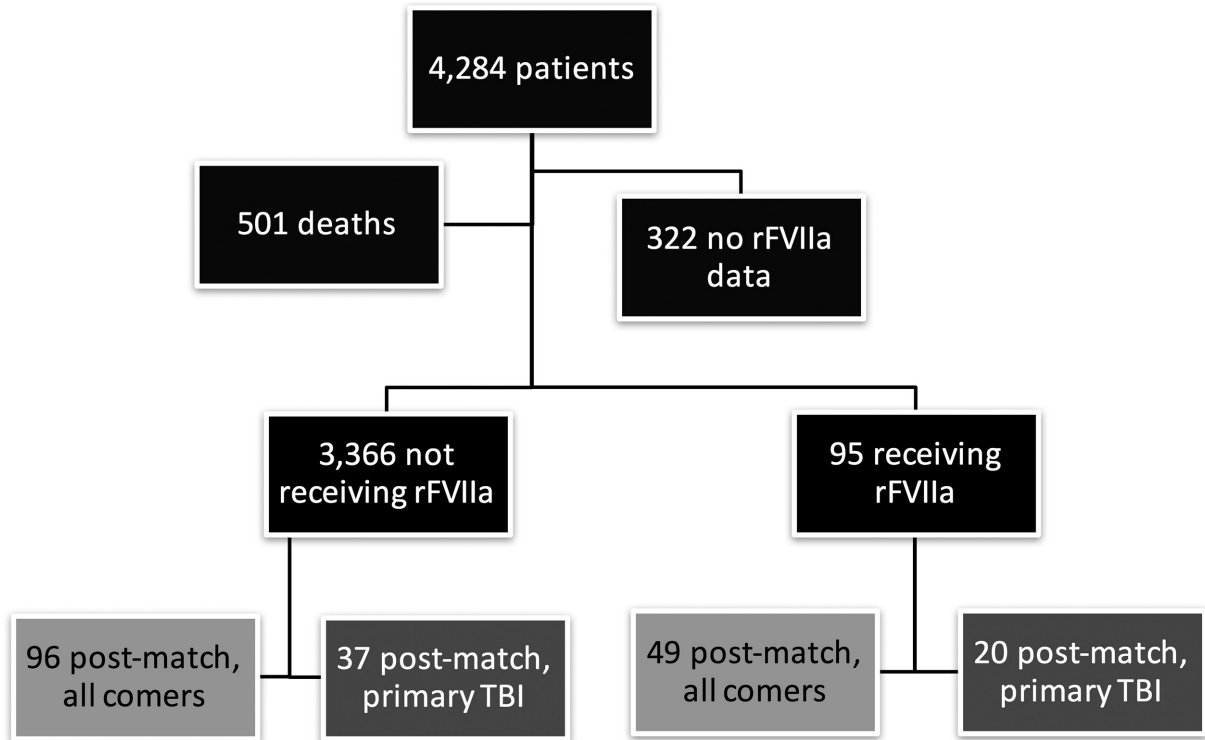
4,284 patients

501 deaths

322 no rFVIIa data

3,366 not receiving rFVIIa

95 receiving rFVIIa

96 post-match, all comers

37 post-match, primary TBI

49 post-match, all comers

20 post-match, primary TBI